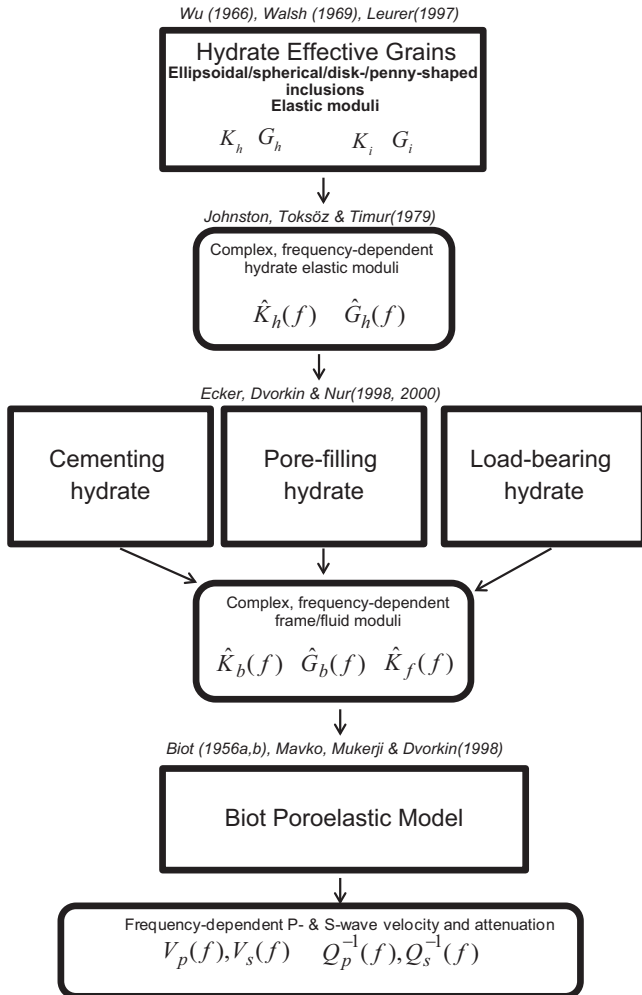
Wu (1966), Walsh (1969), Leurer(1997)

Hydrate Effective Grains
Ellipsoidal/spherical/disk-/penny-shaped inclusions
Elastic moduli

$K_h$ $G_h$ $K_i$ $G_i$

Johnston, Toksöz & Timur(1979)

Complex, frequency-dependent hydrate elastic moduli

$\hat{K}_h(f)$ $\hat{G}_h(f)$

Ecker, Dvorkin & Nur(1998, 2000)

Cementing hydrate

Pore-filling hydrate

Load-bearing hydrate

Complex, frequency-dependent frame/fluid moduli

$\hat{K}_b(f)$ $\hat{G}_b(f)$ $\hat{K}_f(f)$

Biot (1956a,b), Mavko, Mukerji & Dvorkin(1998)

Biot Poroelastic Model

Frequency-dependent P- & S-wave velocity and attenuation

$V_p(f), V_s(f)$ $Q_p^{-1}(f), Q_s^{-1}(f)$